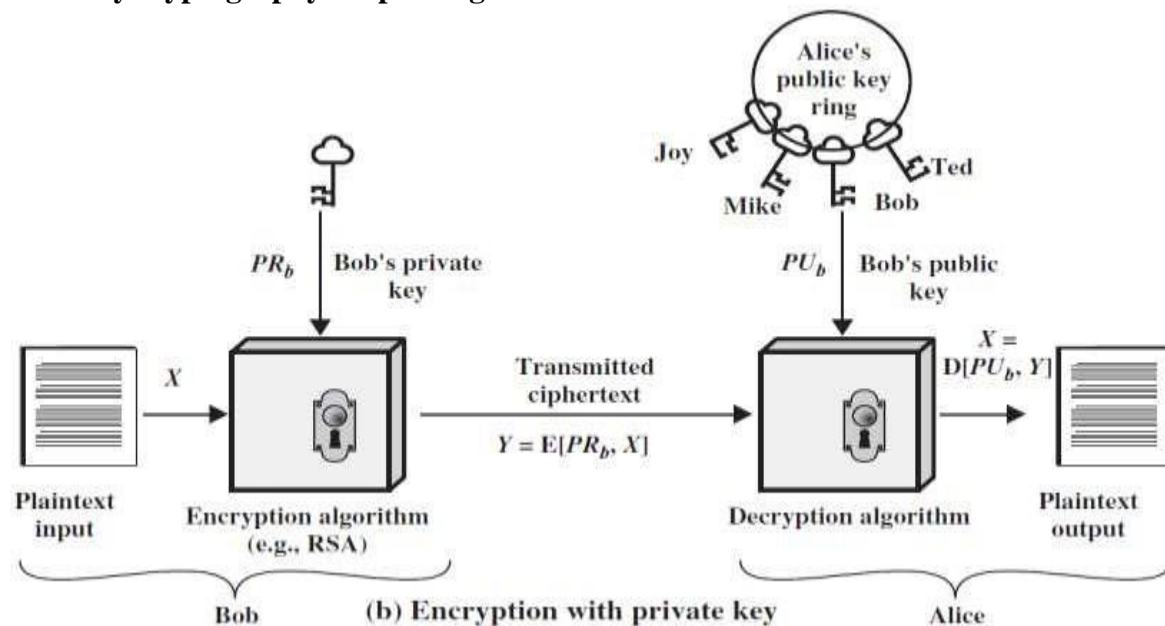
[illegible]

Alice's public key ring

Joy

Mike

Bob

Ted

$PR_b$ Bob's private key

$PU_b$ Bob's public key

$X$

Transmitted ciphertext

$Y = E[PR_b, X]$

$X = D[PU_b, Y]$

Plaintext input

Encryption algorithm (e.g., RSA)

Decryption algorithm

Plaintext output

Bob

(b) Encryption with private key

Alice